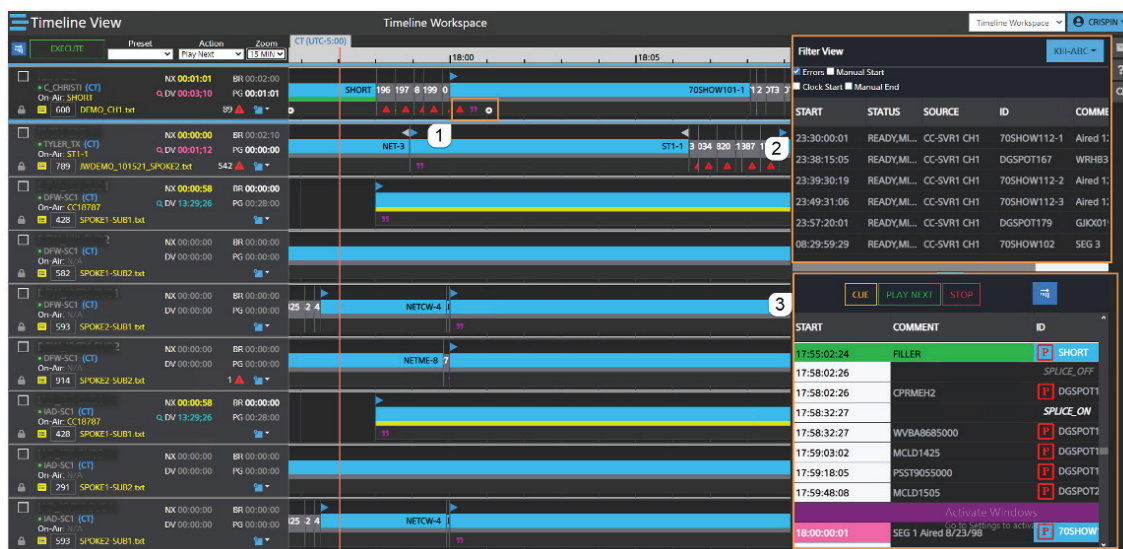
Timeline View
Timeline Workspace
Timeline Workspace
CRISPIN

EXECUTE
Preset
Action
Play Next
Zoom
15 MIN
CT (UTC-5:00)
18:00
18:05

NX 00:01:01 BR 00:02:00
C_CHRISTI (CT)
DV 00:03;10 PG 00:01:01
On-Air: SHORT
600 DEMO_CH1.txt 89
SHORT 196 197 8 199 0
70SHOW101-1 1 2 DT3 7

NX 00:00:00 BR 00:02:10
TYLER_TX (CT)
DV 00:01;12 PG 00:00:00
On-Air: ST1-1
789 JWDEMO_101521_SPOKE2.txt 542
1
NET-3
ST1-1 3 034 820 1387 1
2

NX 00:00:58 BR 00:00:00
DFW-SC1 (CT)
DV 13:29;26 PG 00:28:00
On-Air: CC18787
428 SPOKE1-SUB1.txt

NX 00:00:00 BR 00:00:00
DFW-SC1 (CT)
DV 00:00:00 PG 00:00:00
On-Air: N/A
582 SPOKE1-SUB2.txt

NX 00:00:00 BR 00:00:00
DFW-SC1 (CT)
DV 00:00:00 PG 00:00:00
On-Air: N/A
593 SPOKE2-SUB1.txt
25 2 4
NETCW-4
3

NX 00:00:00 BR 00:00:00
DFW-SC1 (CT)
DV 00:00:00 PG 00:00:00
On-Air: N/A
914 SPOKE2-SUB2.txt 1
NETME-8 7

NX 00:00:58 BR 00:00:00
IAD-SC1 (CT)
DV 13:29;26 PG 00:28:00
On-Air: CC18787
428 SPOKE1-SUB1.txt

NX 00:00:00 BR 00:00:00
IAD-SC1 (CT)
DV 00:00:00 PG 00:00:00
On-Air: N/A
291 SPOKE1-SUB2.txt

NX 00:00:00 BR 00:00:00
IAD-SC1 (CT)
DV 00:00:00 PG 00:00:00
On-Air: N/A
593 SPOKE2-SUB1.txt
25 2 4
NETCW-4

Filter View
KIII-ABC
Errors Manual Start
Clock Start Manual End

| START | STATUS | SOURCE | ID | COMME |
|---|---|---|---|---|
| 23:30:00:01 | READY,MI... | CC-SVR1 CH1 | 70SHOW112-1 | Aired 1 |
| 23:38:15:05 | READY,MI... | CC-SVR1 CH1 | DGSPOT167 | WRHB3 |
| 23:39:30:19 | READY,MI... | CC-SVR1 CH1 | 70SHOW112-2 | Aired 1 |
| 23:49:31:06 | READY,MI... | CC-SVR1 CH1 | 70SHOW112-3 | Aired 1 |
| 23:57:20:01 | READY,MI... | CC-SVR1 CH1 | DGSPOT179 | GJKX01 |
| 08:29:59:29 | READY,MI... | CC-SVR1 CH1 | 70SHOW102 | SEG 3 |

CUE PLAY NEXT STOP

| START | COMMENT | ID |
|---|---|---|
| 17:55:02:24 | FILLER | P SHORT |
| 17:58:02:26 | | SPLICE_OFF |
| 17:58:02:26 | CPRMEH2 | P DGSPOT1 |
| 17:58:32:27 | | SPLICE_ON |
| 17:58:32:27 | WVBA8685000 | P DGSPOT1 |
| 17:59:03:02 | MCLD1425 | P DGSPOT1 |
| 17:59:18:05 | PSST9055000 | P DGSPOT1 |
| 17:59:48:08 | MCLD1505 | P DGSPOT2 |
| 18:00:00:01 | SEG 1 Aired 8/23/98 | P 70SHOW |

Activate Windows
Go to Settings to activ